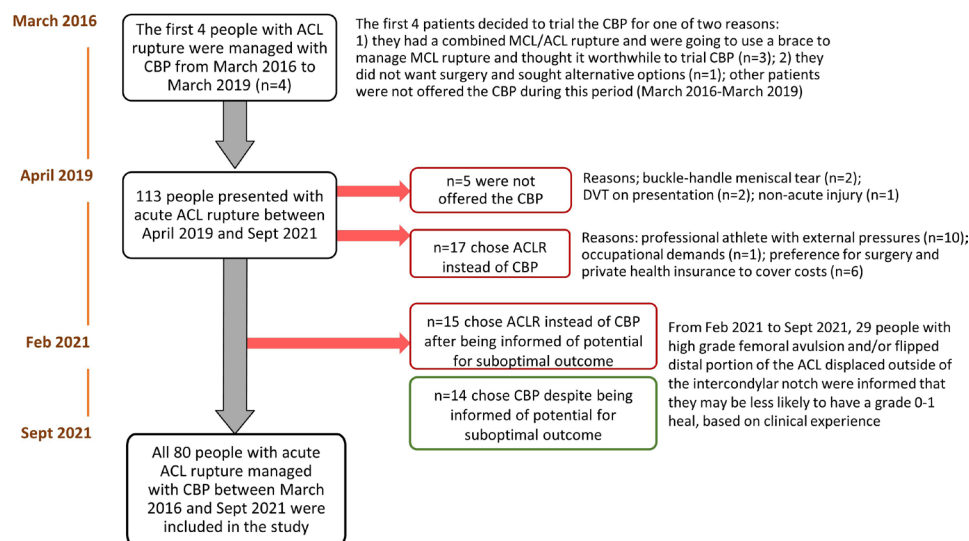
March 2016

The first 4 people with ACL rupture were managed with CBP from March 2016 to March 2019 (n=4)

The first 4 patients decided to trial the CBP for one of two reasons: 1) they had a combined MCL/ACL rupture and were going to use a brace to manage MCL rupture and thought it worthwhile to trial CBP (n=3); 2) they did not want surgery and sought alternative options (n=1); other patients were not offered the CBP during this period (March 2016-March 2019)

April 2019

113 people presented with acute ACL rupture between April 2019 and Sept 2021

n=5 were not offered the CBP

Reasons; buckle-handle meniscal tear (n=2); DVT on presentation (n=2); non-acute injury (n=1)

n=17 chose ACLR instead of CBP

Reasons: professional athlete with external pressures (n=10); occupational demands (n=1); preference for surgery and private health insurance to cover costs (n=6)

Feb 2021

n=15 chose ACLR instead of CBP after being informed of potential for suboptimal outcome

n=14 chose CBP despite being informed of potential for suboptimal outcome

From Feb 2021 to Sept 2021, 29 people with high grade femoral avulsion and/or flipped distal portion of the ACL displaced outside of the intercondylar notch were informed that they may be less likely to have a grade 0-1 heal, based on clinical experience

Sept 2021

All 80 people with acute ACL rupture managed with CBP between March 2016 and Sept 2021 were included in the study